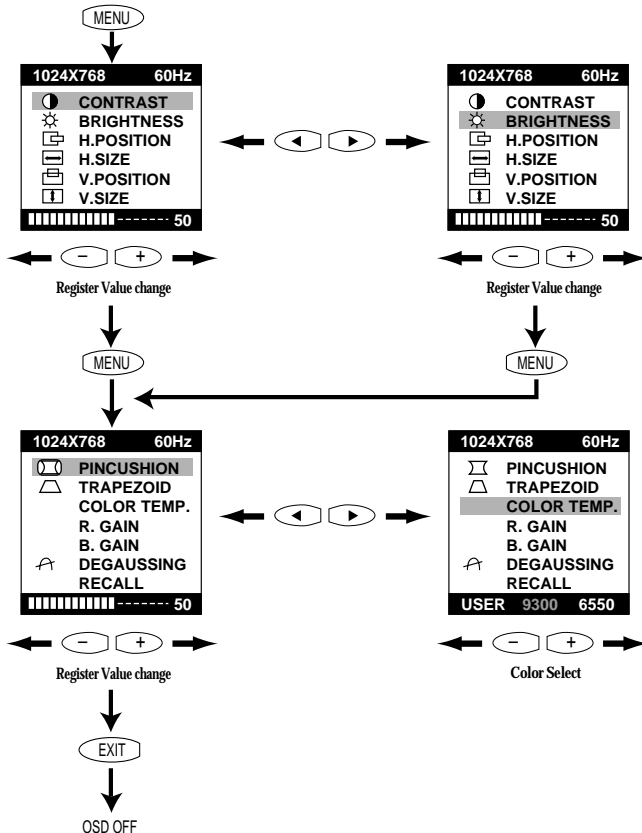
MENU

1024X768 60Hz
CONTRAST
BRIGHTNESS
H.POSITION
H.SIZE
V.POSITION
V.SIZE
50

1024X768 60Hz
CONTRAST
BRIGHTNESS
H.POSITION
H.SIZE
V.POSITION
V.SIZE
50

−
+
Register Value change

−
+
Register Value change

MENU

MENU

1024X768 60Hz
PINCUSHION
TRAPEZOID
COLOR TEMP.
R. GAIN
B. GAIN
DEGAUSSING
RECALL
50

1024X768 60Hz
PINCUSHION
TRAPEZOID
COLOR TEMP.
R. GAIN
B. GAIN
DEGAUSSING
RECALL
USER 9300 6550

−
+
Register Value change

−
+
Color Select

EXIT

OSD OFF